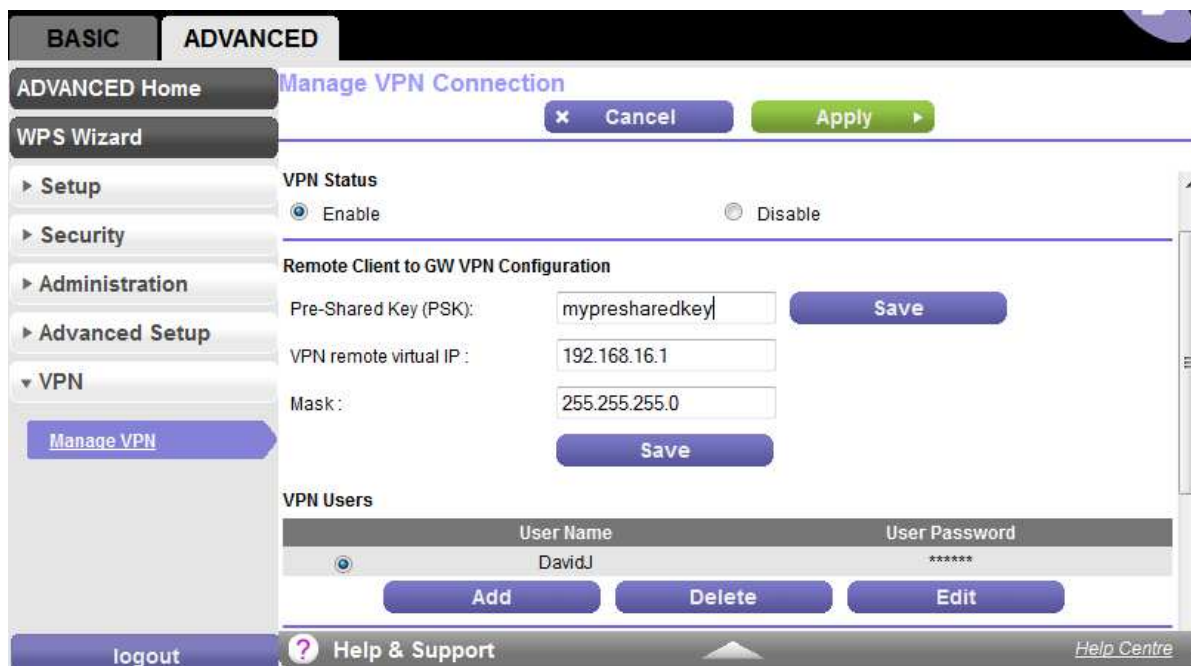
BASIC ADVANCED

ADVANCED Home

WPS Wizard

▸ Setup

▸ Security

▸ Administration

▸ Advanced Setup

▾ VPN

Manage VPN

logout

Manage VPN Connection

× Cancel

Apply ▸

VPN Status

Enable

Disable

Remote Client to GW VPN Configuration

Pre-Shared Key (PSK): mypresharedkey

Save

VPN remote virtual IP : 192.168.16.1

Mask : 255.255.255.0

Save

VPN Users

| | User Name | User Password |
|---|---|---|
| | DavidJ | ****** |

Add

Delete

Edit

? Help & Support

Help Centre